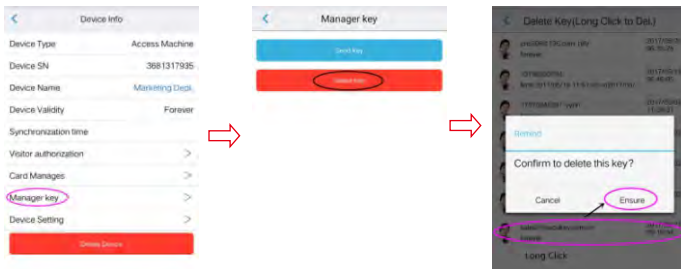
Device Info

Device Type Access Machine

Device SN 3681317935

Device Name Marketing Dept.

Device Validity Forever

Synchronization time

Visitor authorization

Card Manages

Manager key

Device Setting

Delete Device

Manager key

Send Key

Delete Key

Delete Key(Long Click to Del.)

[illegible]

Forever

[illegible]

Remind

Confirm to delete this key?

Cancel

Ensure

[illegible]

Forever

Long Click